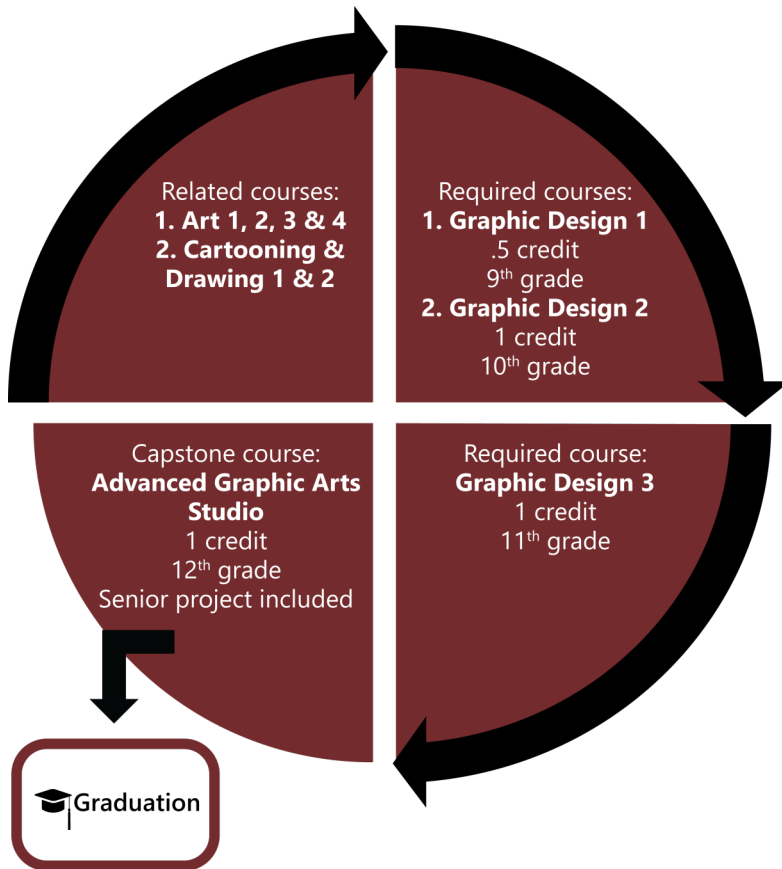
Related courses:
1. Art 1, 2, 3 & 4
2. Cartooning & Drawing 1 & 2

Required courses:
1. Graphic Design 1
.5 credit
9$^{th}$ grade
2. Graphic Design 2
1 credit
10$^{th}$ grade

Capstone course:
Advanced Graphic Arts Studio
1 credit
12$^{th}$ grade
Senior project included

Required course:
Graphic Design 3
1 credit
11$^{th}$ grade

Graduation